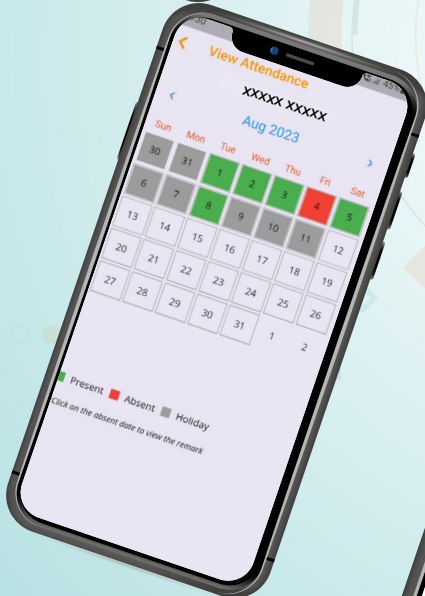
30

45%

<

View Attendance

XXXXX XXXXX

<

Aug 2023

>

| Sun | Mon | Tue | Wed | Thu | Fri | Sat |
|---|---|---|---|---|---|---|
| 30 | 31 | 1 | 2 | 3 | 4 | 5 |
| 6 | 7 | 8 | 9 | 10 | 11 | 12 |
| 13 | 14 | 15 | 16 | 17 | 18 | 19 |
| 20 | 21 | 22 | 23 | 24 | 25 | 26 |
| 27 | 28 | 29 | 30 | 31 | 1 | 2 |

Present Absent Holiday

Click on the absent date to view the remark